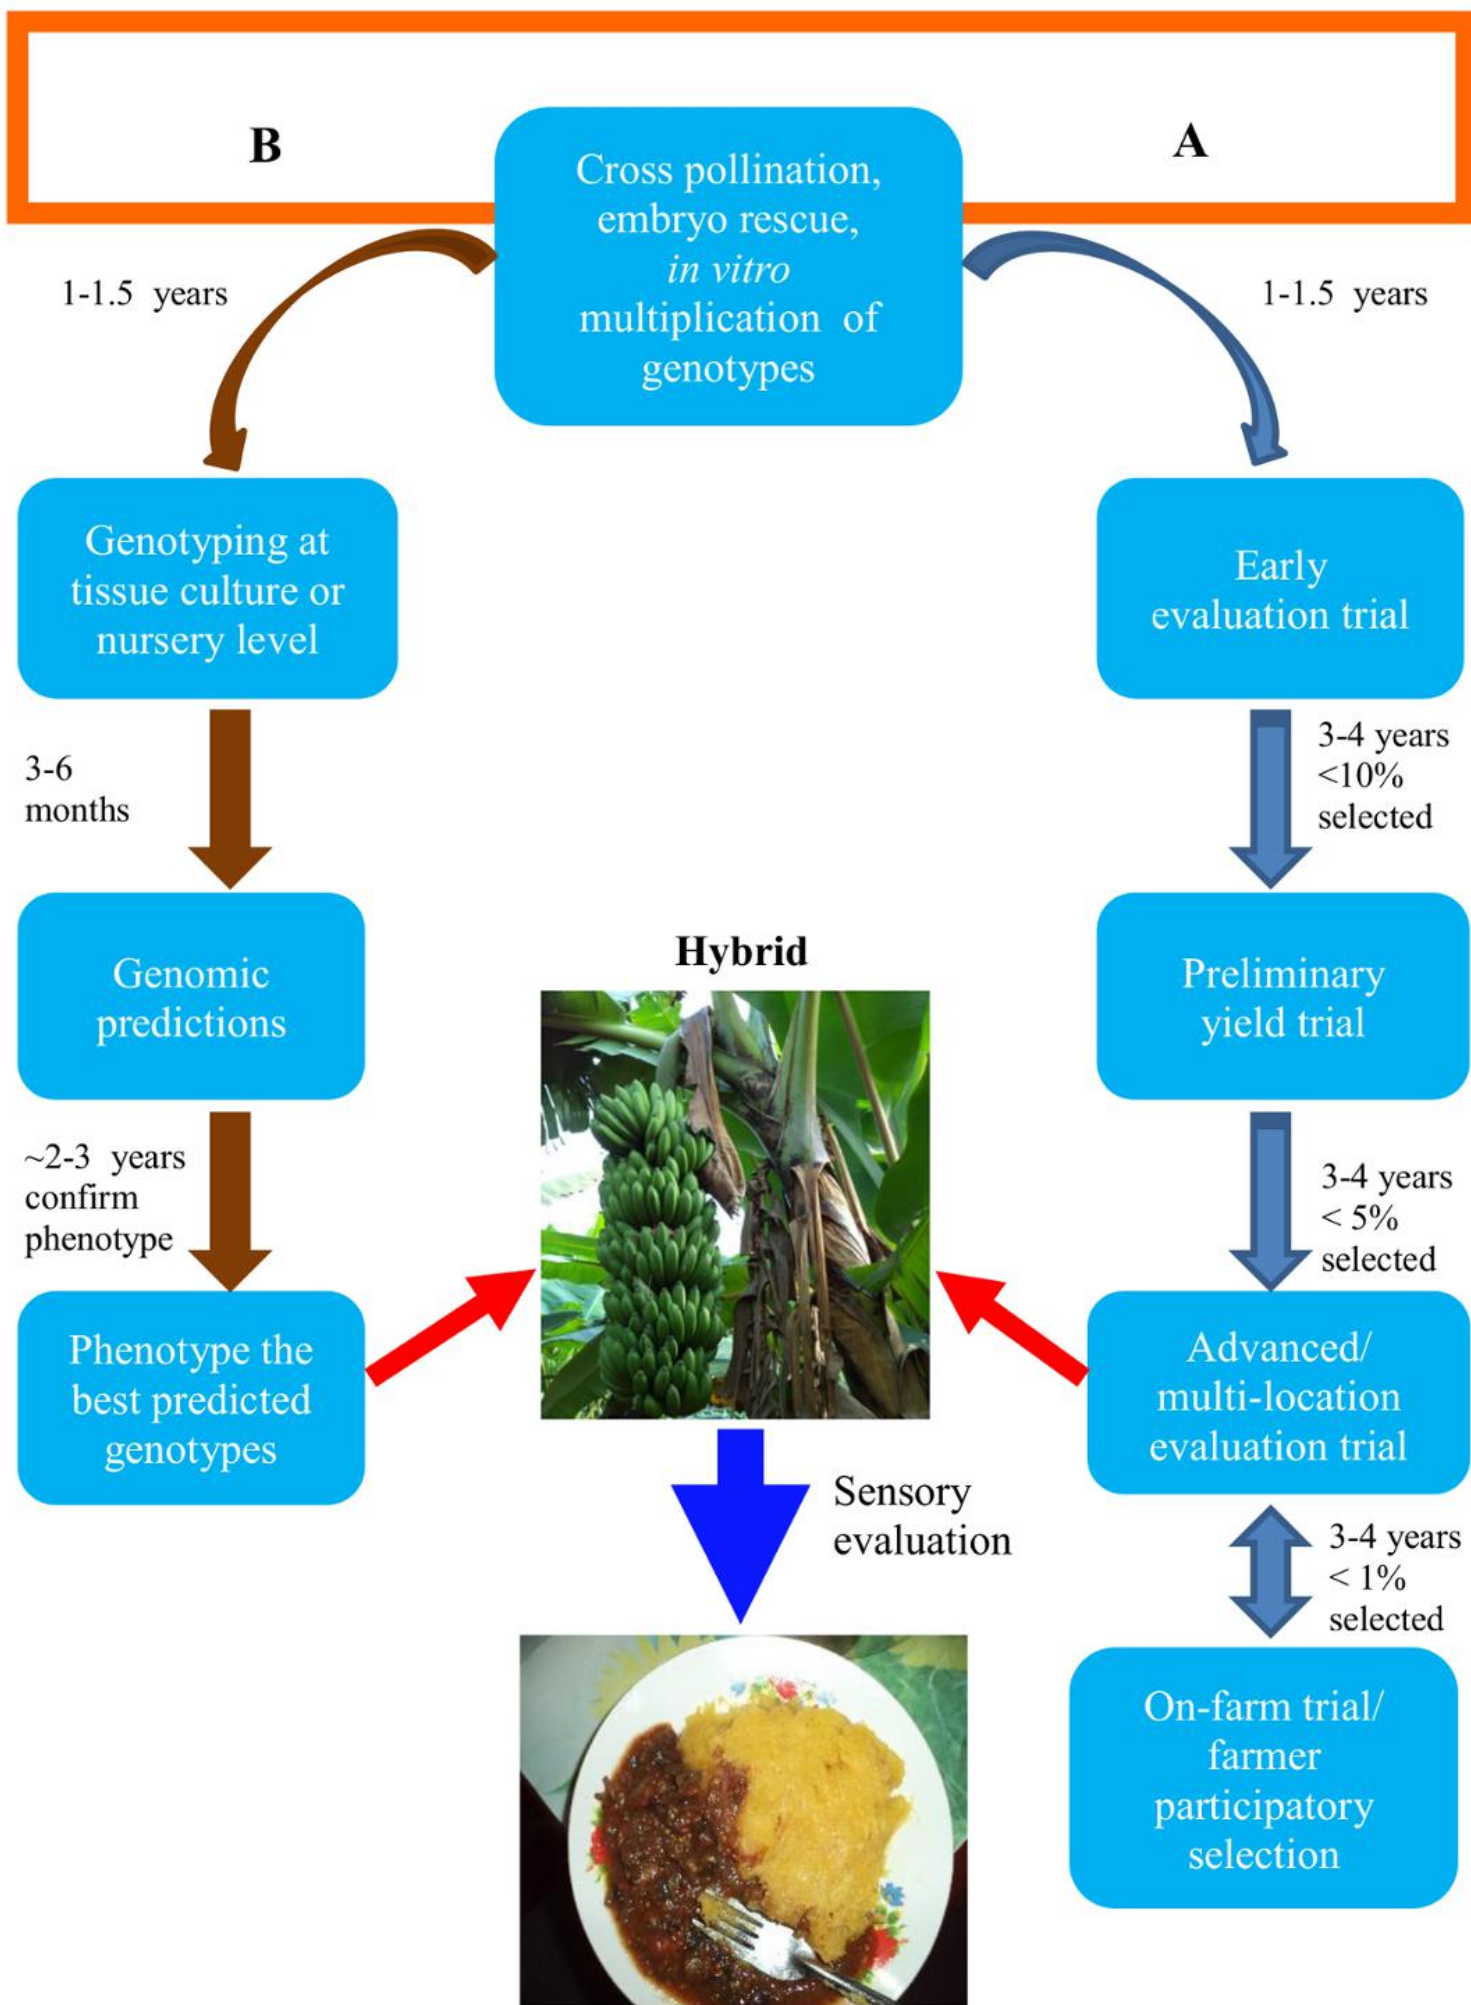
B

Cross pollination, embryo rescue, *in vitro* multiplication of genotypes

A

1-1.5 years

1-1.5 years

Genotyping at tissue culture or nursery level

Early evaluation trial

3-6 months

3-4 years <10% selected

Genomic predictions

Hybrid

Preliminary yield trial

~2-3 years confirm phenotype

3-4 years < 5% selected

Phenotype the best predicted genotypes

Advanced/ multi-location evaluation trial

Sensory evaluation

3-4 years < 1% selected

On-farm trial/ farmer participatory selection